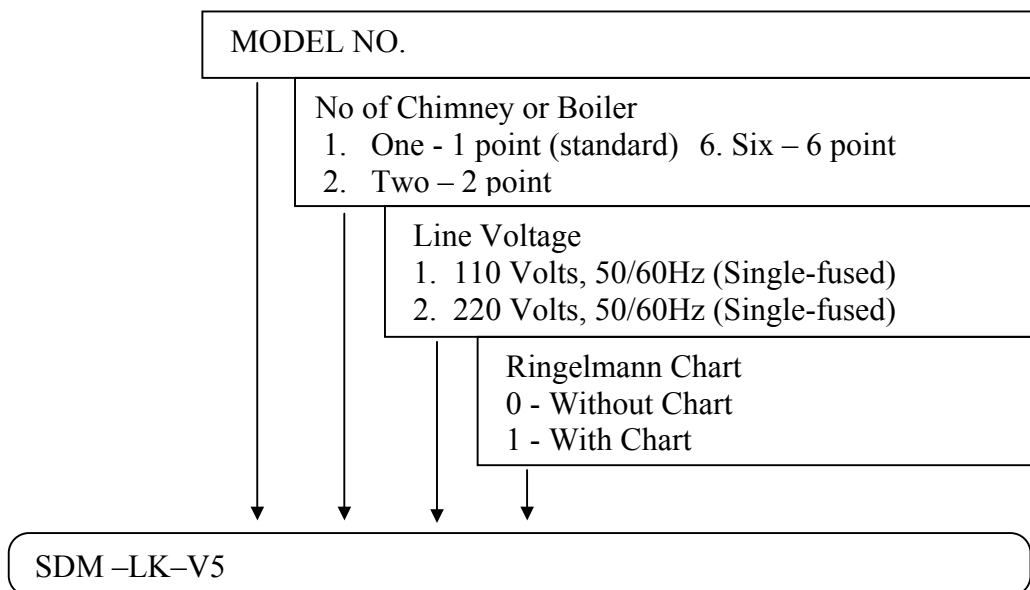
MODEL NO.

No of Chimney or Boiler
1. One - 1 point (standard) 6. Six – 6 point
2. Two – 2 point

Line Voltage
1. 110 Volts, 50/60Hz (Single-fused)
2. 220 Volts, 50/60Hz (Single-fused)

Ringelmann Chart
0 - Without Chart
1 - With Chart

SDM –LK–V5